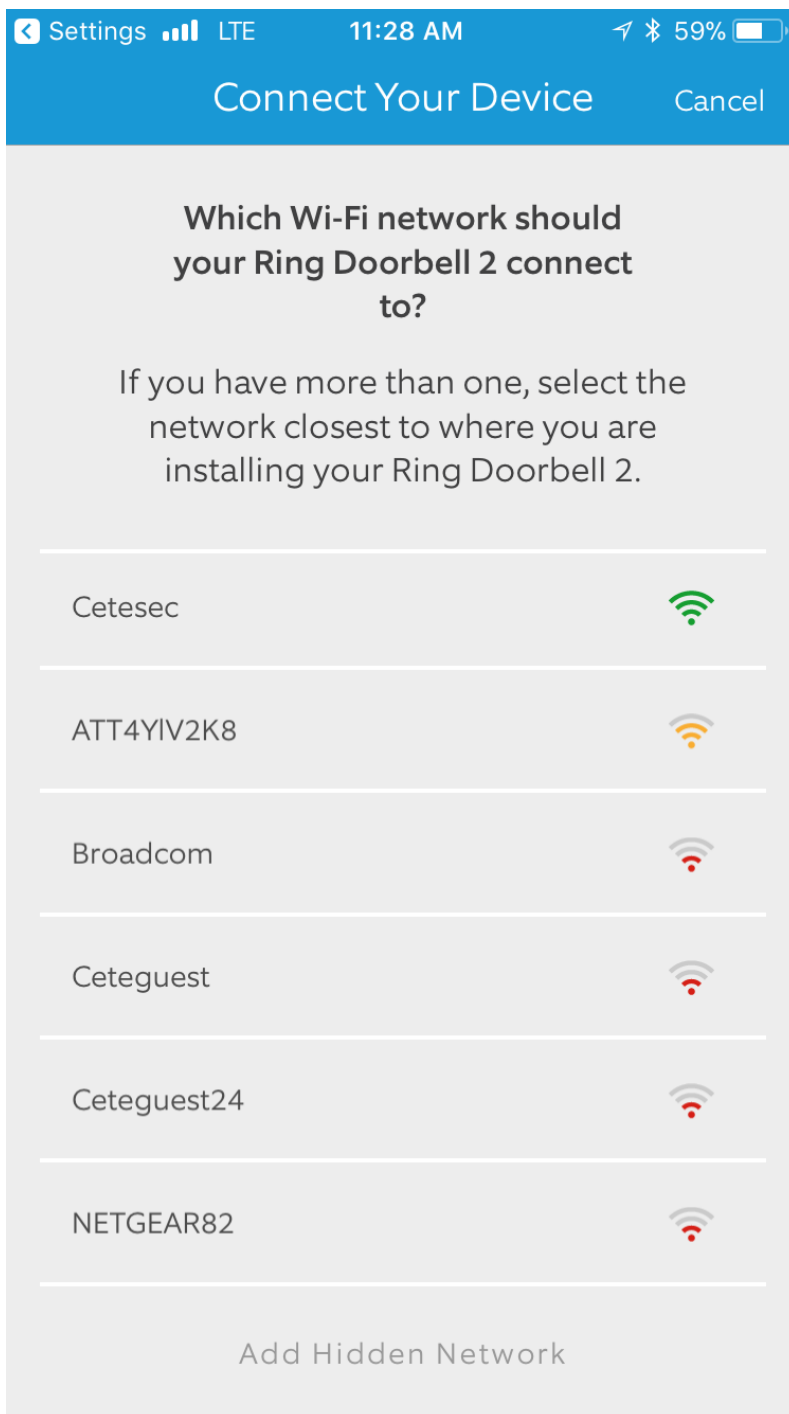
Settings LTE 11:28 AM 59%

Connect Your Device Cancel

Which Wi-Fi network should your Ring Doorbell 2 connect to?

If you have more than one, select the network closest to where you are installing your Ring Doorbell 2.

Cetesec

ATT4YlV2K8

Broadcom

Ceteguest

Ceteguest24

NETGEAR82

Add Hidden Network